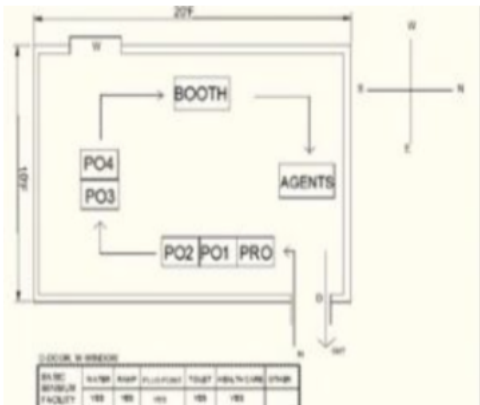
20'F

W

10'F

BOOTH

PO4

PO3

AGENTS

PO2 PO1 PRO

D

IN

OUT

W

S

N

E

D-DOOR, W-WINDOW

| BASIC MINIMUM FACILITY | WATER | RAMP | FURNITURE | TOILET | HEALTH CARE | OTHER |
|---|---|---|---|---|---|---|
| | YES | YES | YES | YES | YES | |